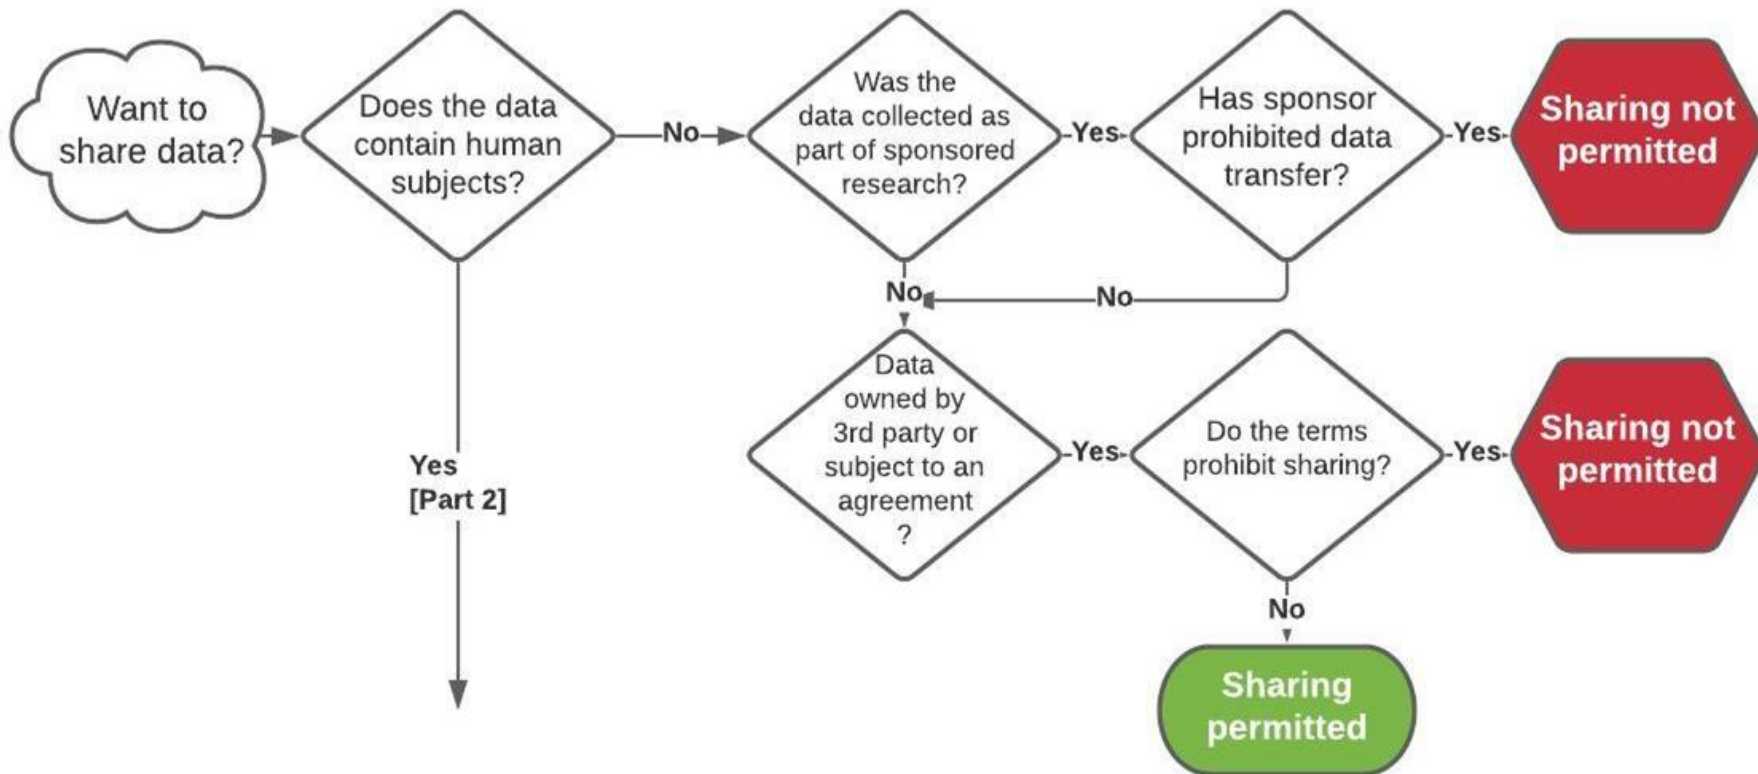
Want to share data?

Does the data contain human subjects?

No

Was the data collected as part of sponsored research?

Yes

Has sponsor prohibited data transfer?

Yes

Sharing not permitted

No

No

Yes
[Part 2]

Data owned by 3rd party or subject to an agreement ?

Yes

Do the terms prohibit sharing?

Yes

Sharing not permitted

No

Sharing permitted